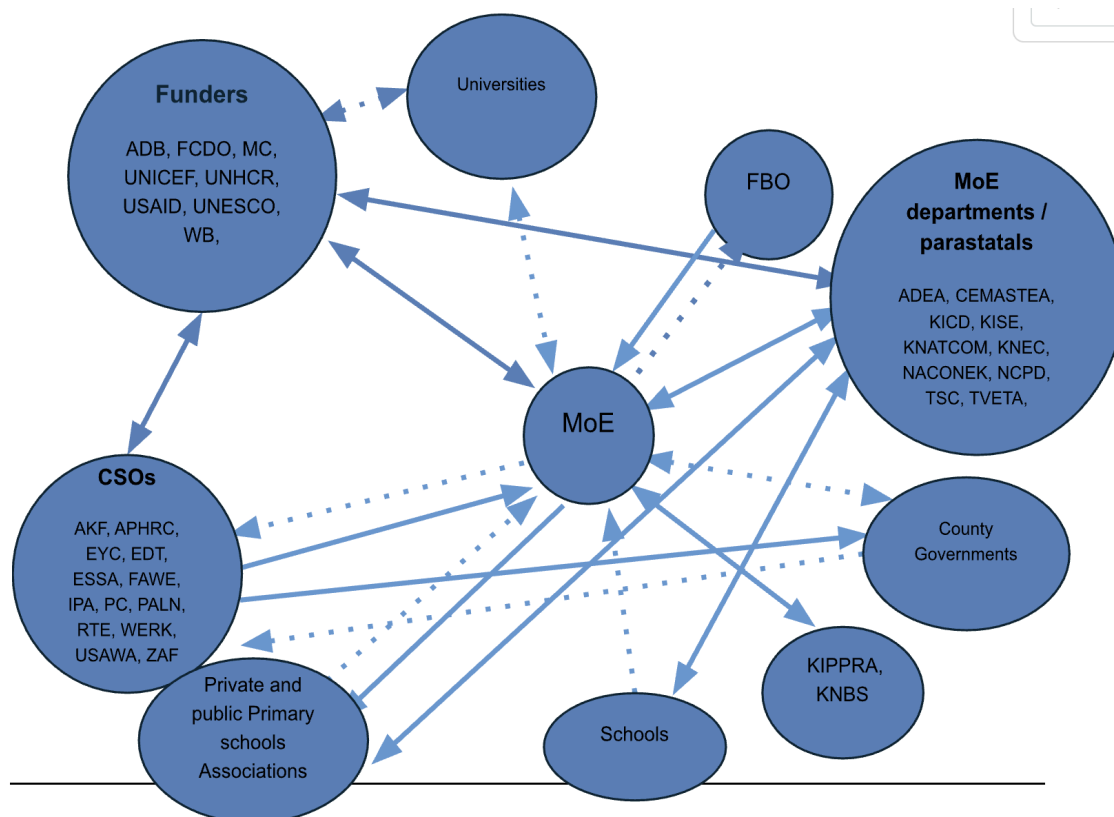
Funders

ADB, FCDO, MC, UNICEF, UNHCR, USAID, UNESCO, WB,

Universities

FBO

MoE departments / parastatals

ADEA, CEMASTEA, KICD, KISE, KNATCOM, KNEC, NACONEK, NCPD, TSC, TVETA,

MoE

CSOs

AKF, APHRC, EYC, EDT, ESSA, FAWE, IPA, PC, PALN, RTE, WERK, USAWA, ZAF

County Governments

KIPPRA, KNBS

Private and public Primary schools Associations

Schools